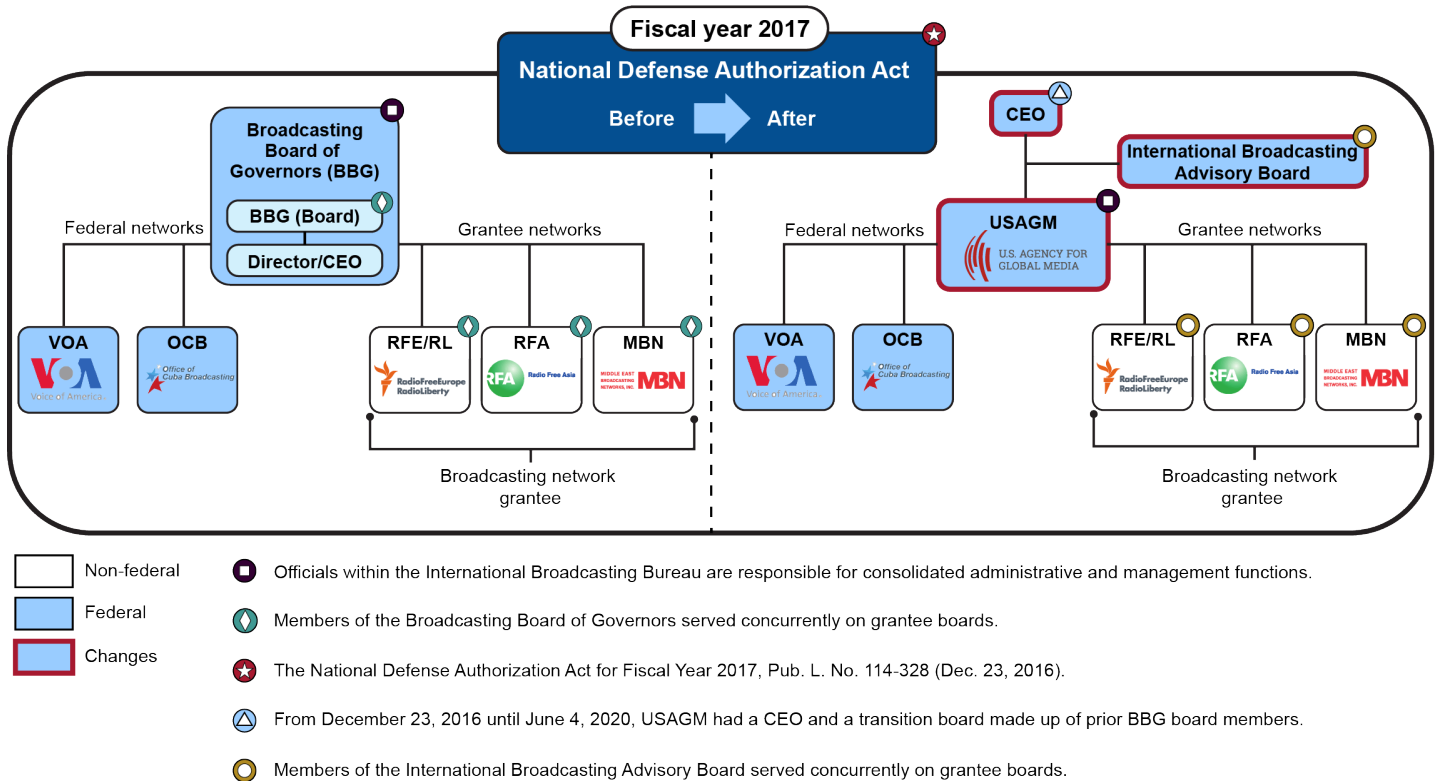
Fiscal year 2017

National Defense Authorization Act

Before After

Broadcasting Board of Governors (BBG)

BBG (Board)

Director/CEO

Federal networks

Grantee networks

VOA

Voice of America

OCB

Office of Cuba Broadcasting

RFE/RL

RadioFreeEurope RadioLiberty

RFA

RFA Radio Free Asia

MBN

MIDDLE EAST BROADCASTING NETWORKS, INC. MBN

Broadcasting network grantee

CEO

International Broadcasting Advisory Board

USAGM

U.S. AGENCY FOR GLOBAL MEDIA

Federal networks

Grantee networks

VOA

Voice of America

OCB

Office of Cuba Broadcasting

RFE/RL

RadioFreeEurope RadioLiberty

RFA

RFA Radio Free Asia

MBN

MIDDLE EAST BROADCASTING NETWORKS, INC. MBN

Broadcasting network grantee

Non-federal

Federal

Changes

Officials within the International Broadcasting Bureau are responsible for consolidated administrative and management functions.

Members of the Broadcasting Board of Governors served concurrently on grantee boards.

The National Defense Authorization Act for Fiscal Year 2017, Pub. L. No. 114-328 (Dec. 23, 2016).

From December 23, 2016 until June 4, 2020, USAGM had a CEO and a transition board made up of prior BBG board members.

Members of the International Broadcasting Advisory Board served concurrently on grantee boards.